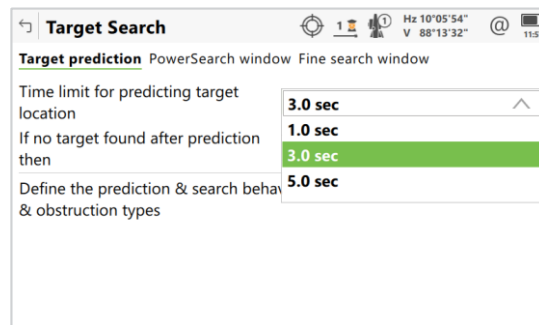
Target Search

1 Hz 10°05'54" V 88°13'32" @ 11:5

Target prediction PowerSearch window Fine search window

Time limit for predicting target location

3.0 sec

1.0 sec

3.0 sec

5.0 sec

If no target found after prediction then

Define the prediction & search behav & obstruction types